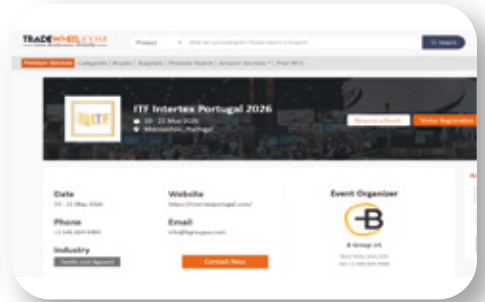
TRADEWHEEL.COM
Global Marketplace Globally

Product

Search

Premium Services | Categories | Buyers | Suppliers | Products Search | Amazon Services | Post RFQ

ITF

ITF Intertex Portugal 2026

19 - 21 May 2026

Matosinhos, Portugal

Request a Booth

Visitor Registration

Date
19 - 21 May 2026

Website
https://intertexportugal.com/

Phone
+1 646 604 9484

Email
info@bgroupus.com

Industry
Textile and Apparel

Contact Now

Event Organizer

B Group US

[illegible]
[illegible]